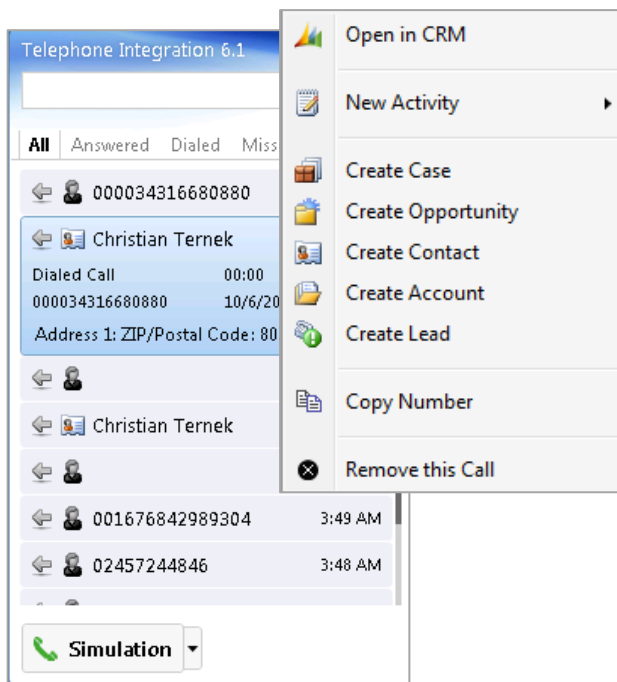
Telephone Integration 6.1

All Answered Dialed Miss

000034316680880

Christian Ternek
Dialed Call 00:00
000034316680880 10/6/20
Address 1: ZIP/Postal Code: 80

Christian Ternek

001676842989304 3:49 AM

02457244846 3:48 AM

Simulation

Open in CRM

New Activity

Create Case
Create Opportunity
Create Contact
Create Account
Create Lead

Copy Number

Remove this Call